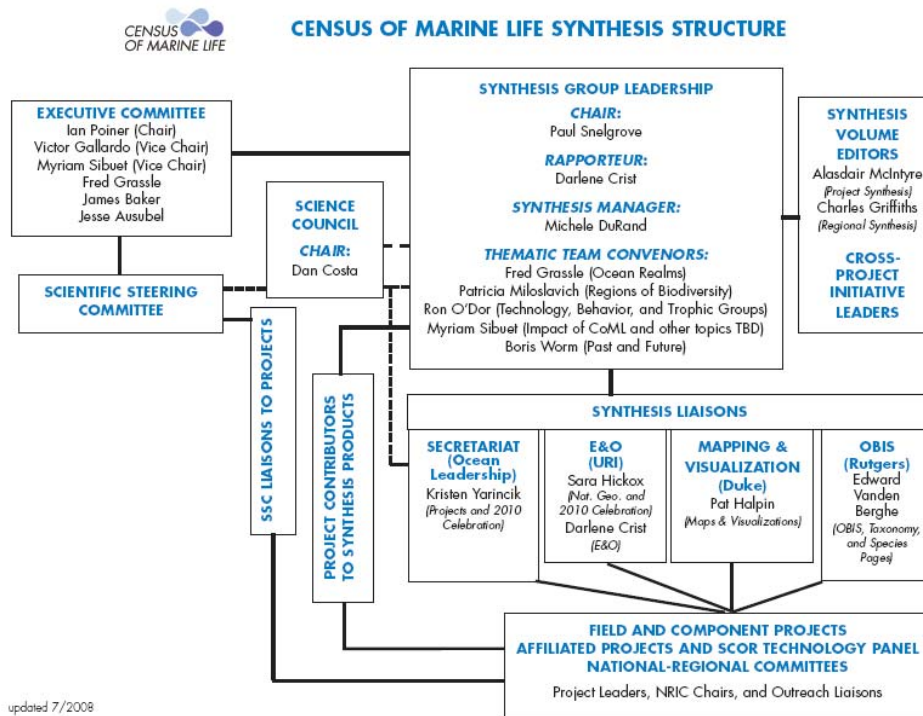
CENSUS OF MARINE LIFE

CENSUS OF MARINE LIFE SYNTHESIS STRUCTURE

EXECUTIVE COMMITTEE
Ian Poiner (Chair)
Victor Gallardo (Vice Chair)
Myriam Sibuet (Vice Chair)
Fred Grassle
James Baker
Jesse Ausubel

SCIENCE COUNCIL
CHAIR:
Dan Costa

SCIENTIFIC STEERING COMMITTEE

SYNTHESIS GROUP LEADERSHIP
CHAIR:
Paul Snelgrove
RAPPORTEUR:
Darlene Crist
SYNTHESIS MANAGER:
Michele DuRand
THEMATIC TEAM CONVENORS:
Fred Grassle (Ocean Realms)
Patricia Miloslavich (Regions of Biodiversity)
Ron O'Dor (Technology, Behavior, and Trophic Groups)
Myriam Sibuet (Impact of CoML and other topics TBD)
Boris Worm (Past and Future)

SYNTHESIS VOLUME EDITORS
Alasdair McIntyre
(Project Synthesis)
Charles Griffiths
(Regional Synthesis)

CROSS-PROJECT INITIATIVE LEADERS

SSC LIAISONS TO PROJECTS

PROJECT CONTRIBUTORS TO SYNTHESIS PRODUCTS

SYNTHESIS LIAISONS

SECRETARIAT (Ocean Leadership)
Kristen Yarincik
(Projects and 2010 Celebration)

E&O (URI)
Sara Hickox
(Nat. Geo. and 2010 Celebration)
Darlene Crist
(E&O)

MAPPING & VISUALIZATION (Duke)
Pat Halpin
(Maps & Visualizations)

OBIS (Rutgers)
Edward Vanden Berghe
(OBIS, Taxonomy, and Species Pages)

FIELD AND COMPONENT PROJECTS
AFFILIATED PROJECTS AND SCOR TECHNOLOGY PANEL
NATIONAL-REGIONAL COMMITTEES
Project Leaders, NRIC Chairs, and Outreach Liaisons

updated 7/2008